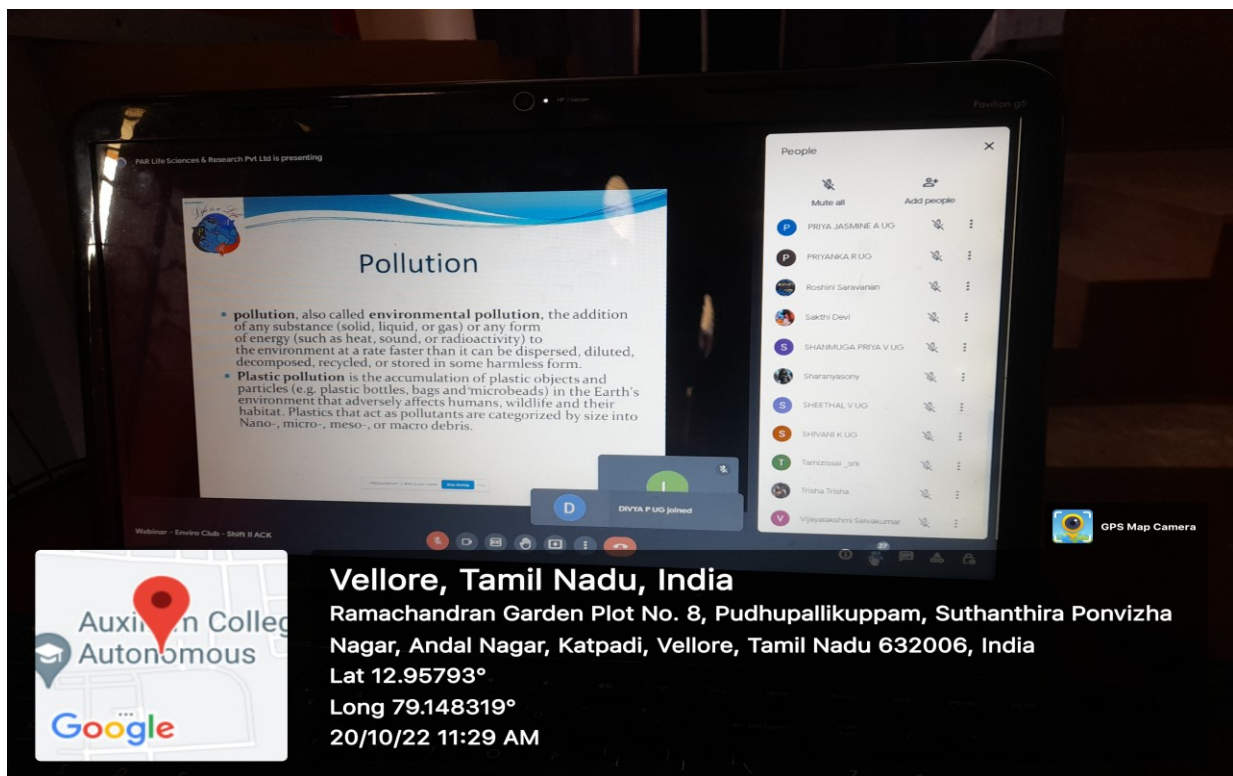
Pavilion g6

PAR Life Sciences & Research Pvt Ltd is presenting

Pollution

• pollution, also called environmental pollution, the addition of any substance (solid, liquid, or gas) or any form of energy (such as heat, sound, or radioactivity) to the environment at a rate faster than it can be dispersed, diluted, decomposed, recycled, or stored in some harmless form.
• Plastic pollution is the accumulation of plastic objects and particles (e.g. plastic bottles, bags and microbeads) in the Earth's environment that adversely affects humans, wildlife and their habitat. Plastics that act as pollutants are categorized by size into Nano-, micro-, meso-, or macro debris.

People

Mute all
Add people

PRIYA JASMINE A UG
PRIYANKA R UG
Roshini Saravanan
Sakthi Devi
SHANMUGA PRIYA V UG
Sharanyasony
SHEETHAL V UG
SHIVANI K UG
Tamizissai _srk
Trisha Trisha
Vijayalakshmi Selvakumar

D
DIVYA P UG joined

Webinar - Enviro Club - Shift II ACK

27

GPS Map Camera

Auxi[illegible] Colleg
Autonomous
Google

Vellore, Tamil Nadu, India
Ramachandran Garden Plot No. 8, Pudhupallikuppam, Suthanthira Ponvizha Nagar, Andal Nagar, Katpadi, Vellore, Tamil Nadu 632006, India
Lat 12.95793°
Long 79.148319°
20/10/22 11:29 AM